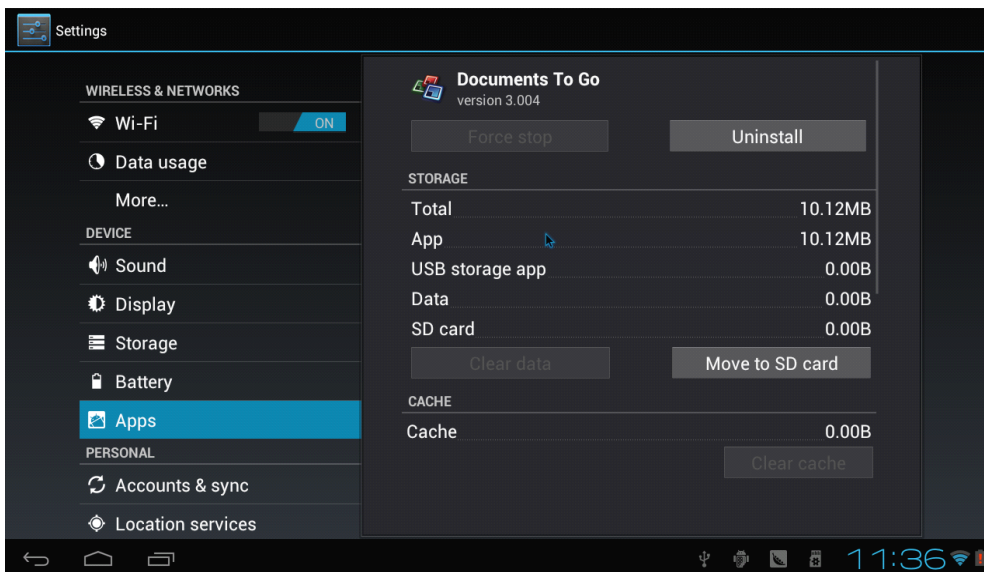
Settings

WIRELESS & NETWORKS
Wi-Fi
ON
Data usage
More...
DEVICE
Sound
Display
Storage
Battery
Apps
PERSONAL
Accounts & sync
Location services

Documents To Go
version 3.004
Force stop
Uninstall
STORAGE
| | |
|---|---|
| Total | 10.12MB |
| App | 10.12MB |
| USB storage app | 0.00B |
| Data | 0.00B |
| SD card | 0.00B |

Clear data
Move to SD card
CACHE
| | |
|---|---|
| Cache | 0.00B |

Clear cache

11:36